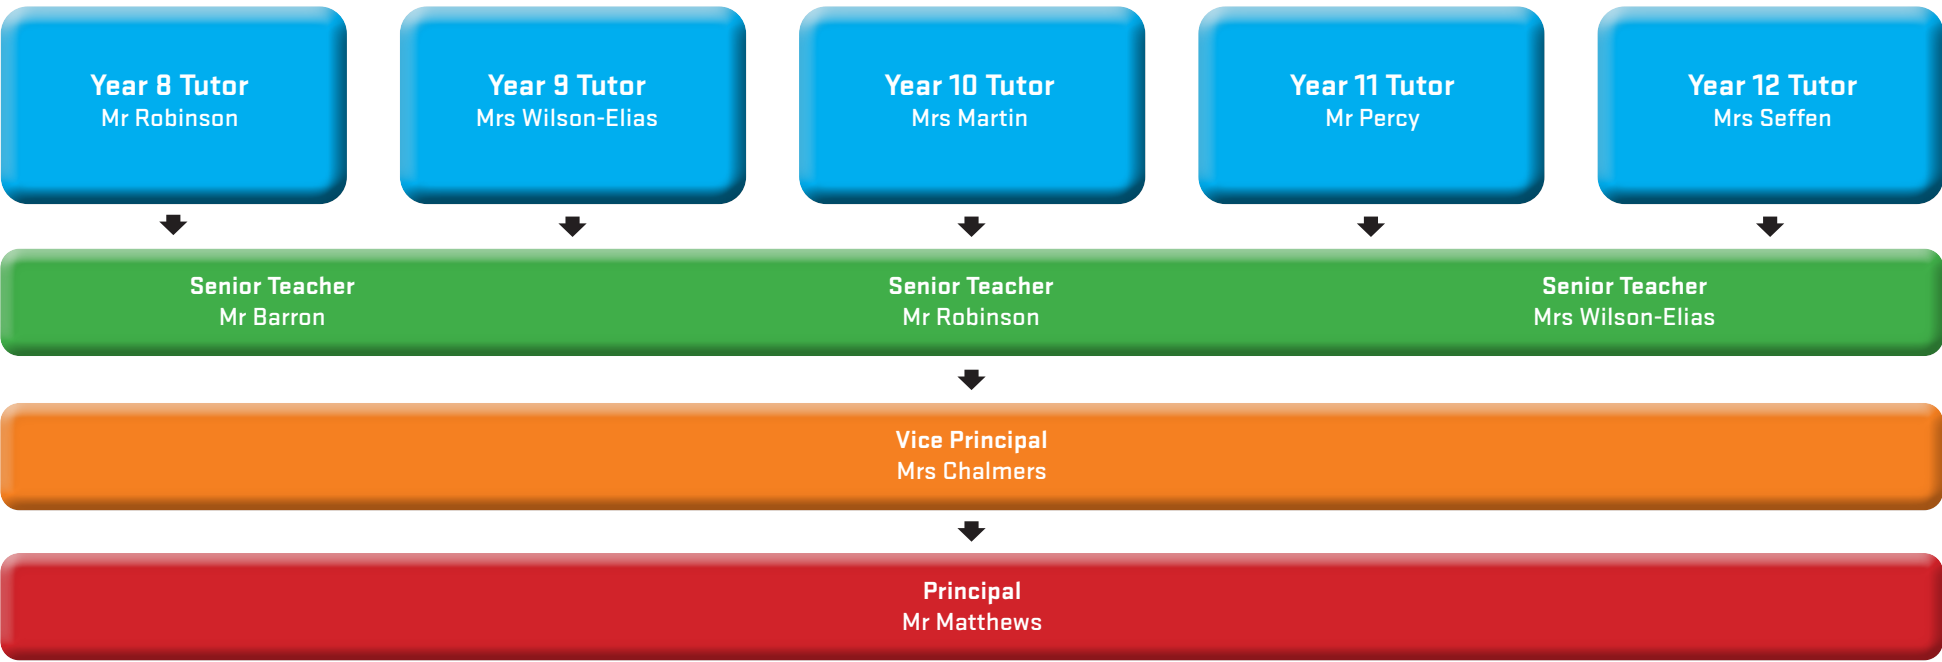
Year 8 Tutor
Mr Robinson

Year 9 Tutor
Mrs Wilson-Elias

Year 10 Tutor
Mrs Martin

Year 11 Tutor
Mr Percy

Year 12 Tutor
Mrs Seffen

Senior Teacher
Mr Barron

Senior Teacher
Mr Robinson

Senior Teacher
Mrs Wilson-Elias

Vice Principal
Mrs Chalmers

Principal
Mr Matthews